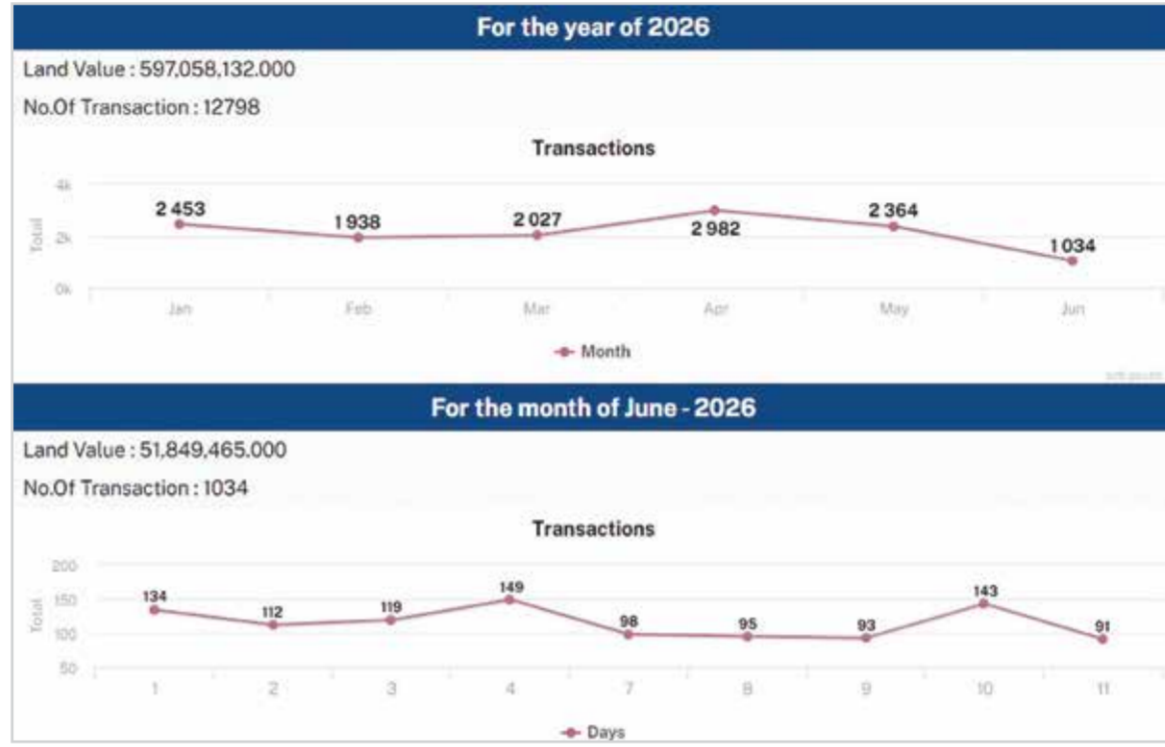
For the year of 2026

Land Value : 597,058,132,000

No.Of Transaction : 12798

Transactions

4k
2k
0k
Total

2 453
1 938
2 027
2 982
2 364
1 034

Jan Feb Mar Apr May Jun

Month

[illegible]

For the month of June - 2026

Land Value : 51,849,465,000

No.Of Transaction : 1034

Transactions

200
150
100
50
Total

134
112
119
149
98
95
93
143
91

1 2 3 4 7 8 9 10 11

Days